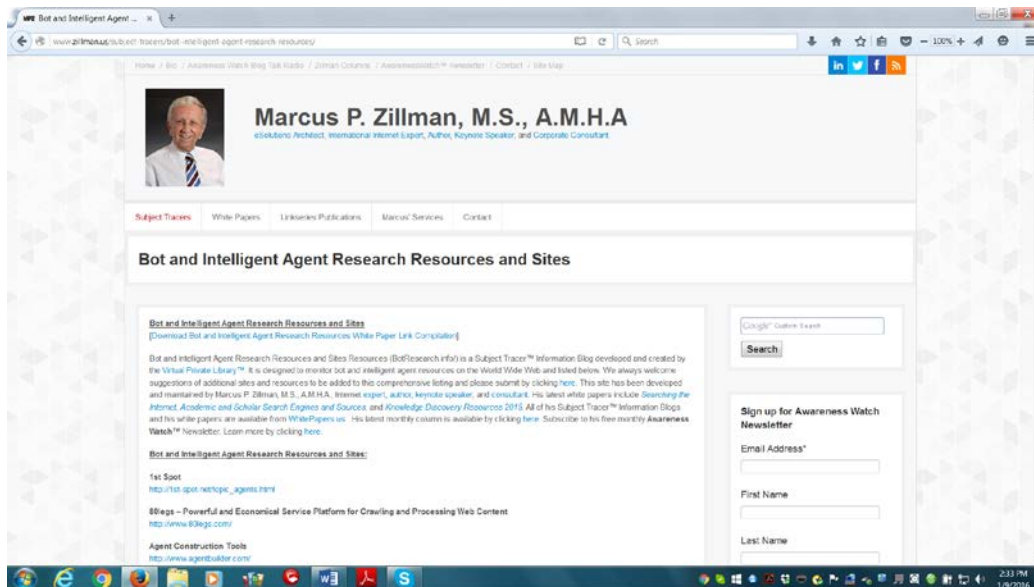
Bot and Intelligent Agent ... ×

www.zillman.us/subject-tracers/bot-intelligent-agent-research-resources/

Search

100%

Home / Bio / Awareness Watch Blog Talk Radio / Zillman Column / AwarenessWatch™ Newsletter / Contact / Site Map

Marcus P. Zillman, M.S., A.M.H.A

eSolutions Architect, International Internet Expert, Author, Keynote Speaker, and Corporate Consultant

Subject Tracers White Papers Linkseries Publications Marcus' Services Contact

Bot and Intelligent Agent Research Resources and Sites

Bot and Intelligent Agent Research Resources and Sites
[Download Bot and Intelligent Agent Research Resources White Paper Link Compilation]

Bot and Intelligent Agent Research Resources and Sites Resources (BotResearch.info) is a Subject Tracer™ Information Blog developed and created by the Virtual Private Library™. It is designed to monitor bot and intelligent agent resources on the World Wide Web and listed below. We always welcome suggestions of additional sites and resources to be added to this comprehensive listing and please submit by clicking here. This site has been developed and maintained by Marcus P. Zillman, M.S., A.M.H.A., Internet expert, author, keynote speaker, and consultant. His latest white papers include Searching the Internet, Academic and Scholar Search Engines and Sources, and Knowledge Discovery Resources 2015. All of his Subject Tracer™ Information Blogs and his white papers are available from WhitePapers.us. His latest monthly column is available by clicking here. Subscribe to his free monthly Awareness Watch™ Newsletter. Learn more by clicking here.

Bot and Intelligent Agent Research Resources and Sites:

1st Spot
http://1st-spot.net/topic_agents.html

80legs – Powerful and Economical Service Platform for Crawling and Processing Web Content
http://www.80legs.com/

Agent Construction Tools
http://www.agentbuilder.com/

Google™ Custom Search

Search

Sign up for Awareness Watch Newsletter

Email Address*

First Name

Last Name

2:33 PM
1/9/2016